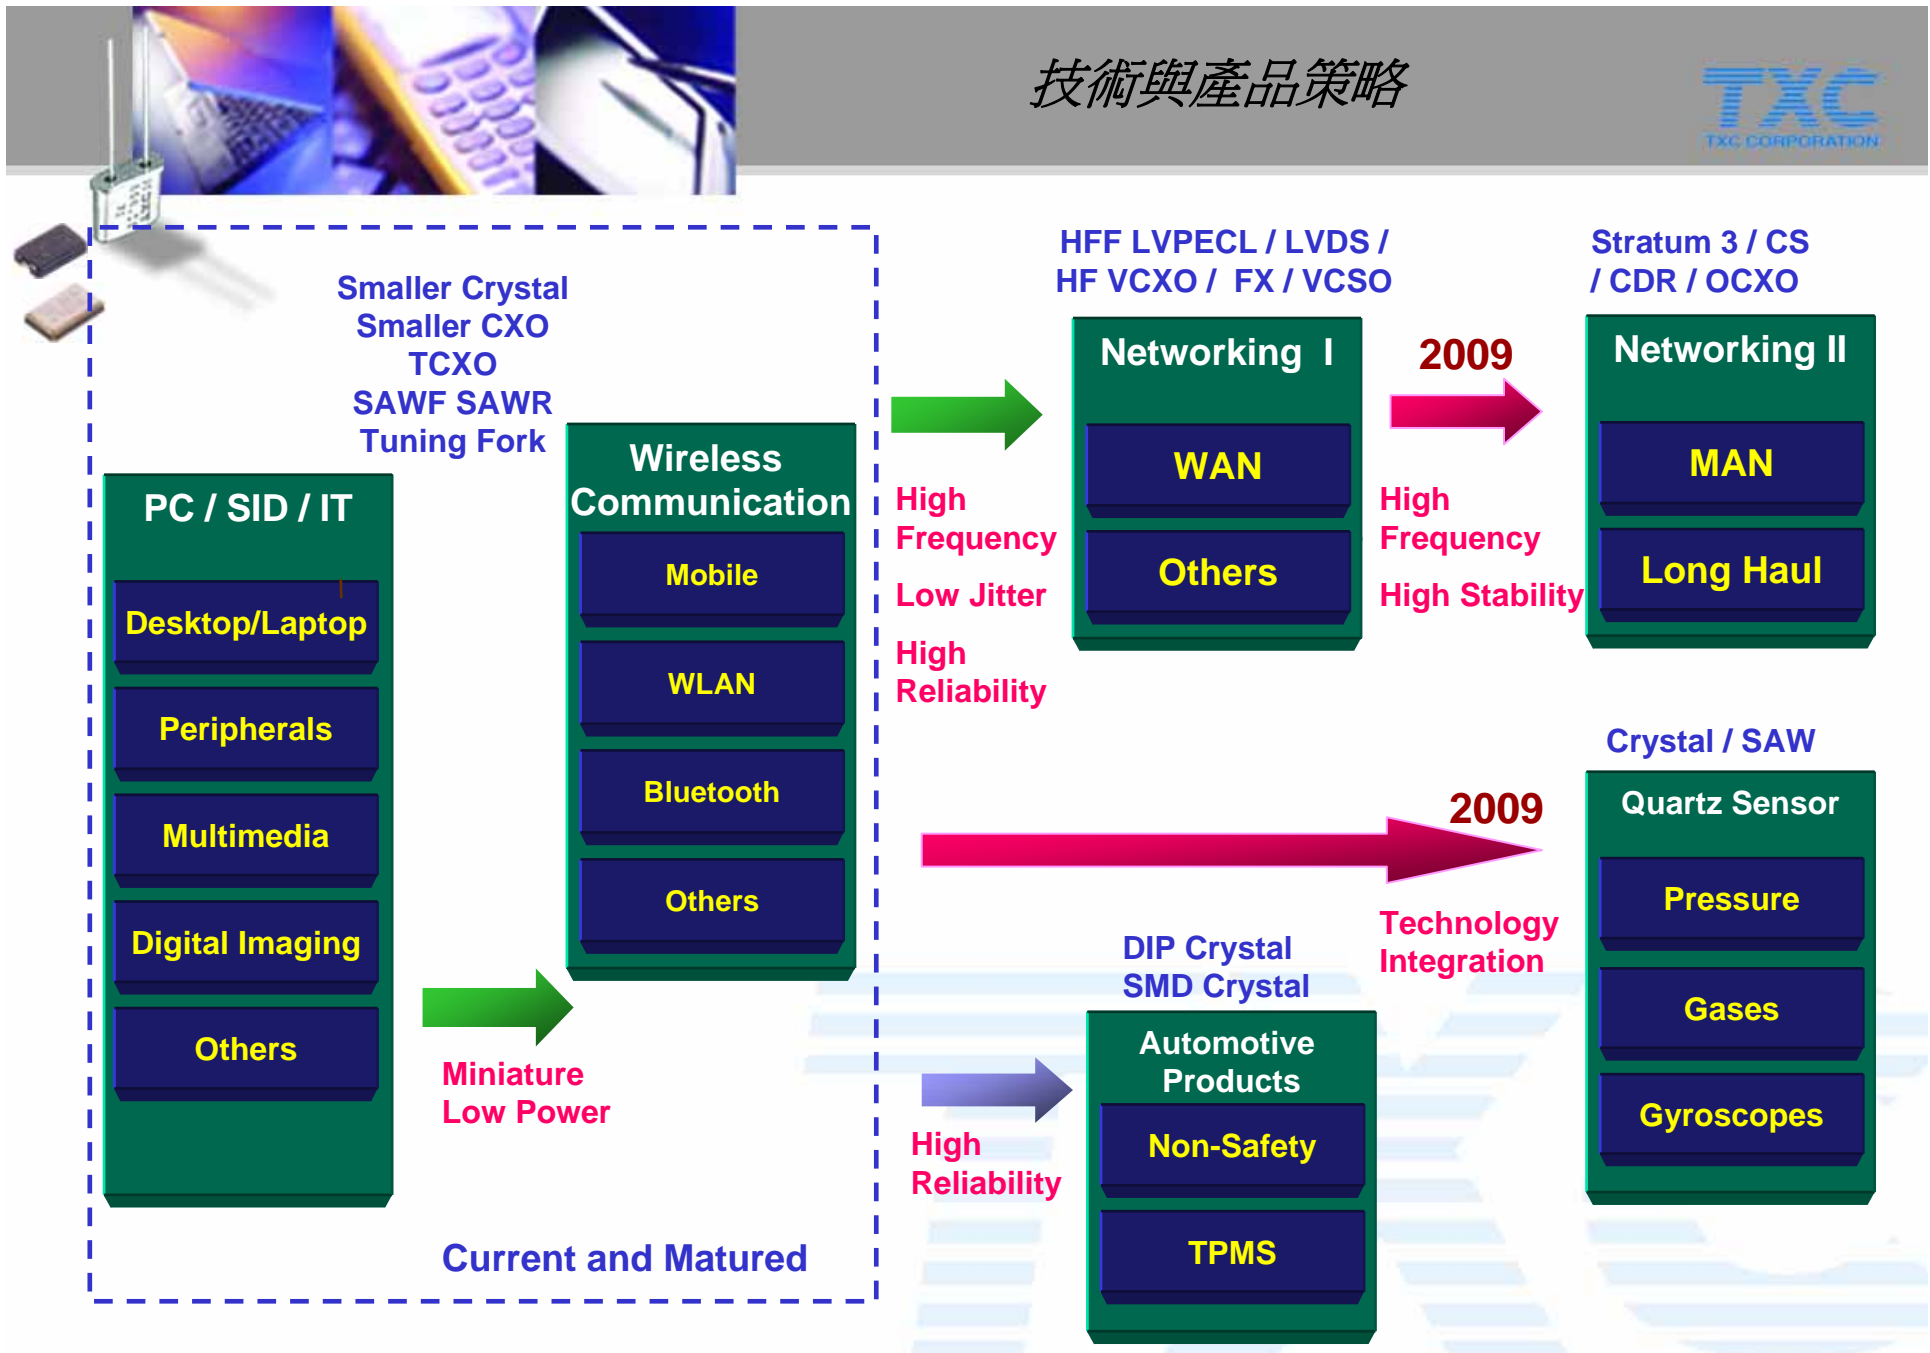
技術與產品策略

TXC
TXC CORPORATION

Smaller Crystal
Smaller CXO
TCXO
SAWF SAWR
Tuning Fork

PC / SID / IT

Desktop/Laptop

Peripherals

Multimedia

Digital Imaging

Others

Wireless Communication

Mobile

WLAN

Bluetooth

Others

Miniature
Low Power

Current and Matured

HFF LVPECL / LVDS /
HF VCXO / FX / VCSO

High Frequency

Low Jitter

High Reliability

Networking I

WAN

Others

2009

High Frequency

High Stability

Stratum 3 / CS / CDR / OCXO

Networking II

MAN

Long Haul

Crystal / SAW

2009

Quartz Sensor

Pressure

Gases

Gyroscopes

Technology Integration

DIP Crystal
SMD Crystal

Automotive Products

Non-Safety

TPMS

High Reliability